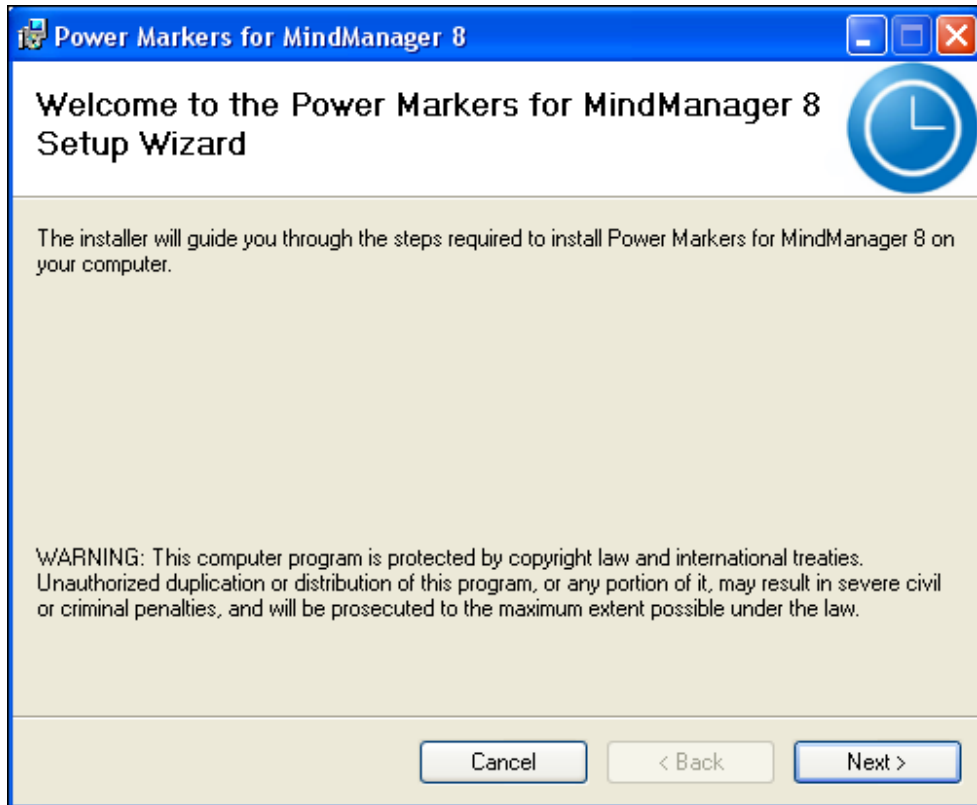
Power Markers for MindManager 8

Welcome to the Power Markers for MindManager 8 Setup Wizard

The installer will guide you through the steps required to install Power Markers for MindManager 8 on your computer.

WARNING: This computer program is protected by copyright law and international treaties. Unauthorized duplication or distribution of this program, or any portion of it, may result in severe civil or criminal penalties, and will be prosecuted to the maximum extent possible under the law.

Cancel
< Back
Next >